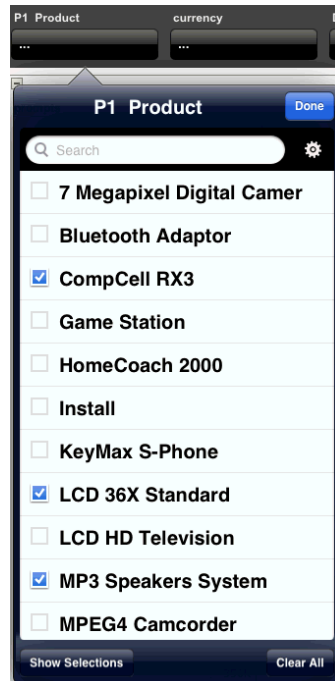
P1 Product

...

currency

...

P1 Product

Done

Search

7 Megapixel Digital Camer

Bluetooth Adaptor

CompCell RX3

Game Station

HomeCoach 2000

Install

KeyMax S-Phone

LCD 36X Standard

LCD HD Television

MP3 Speakers System

MPEG4 Camcorder

Show Selections

Clear All